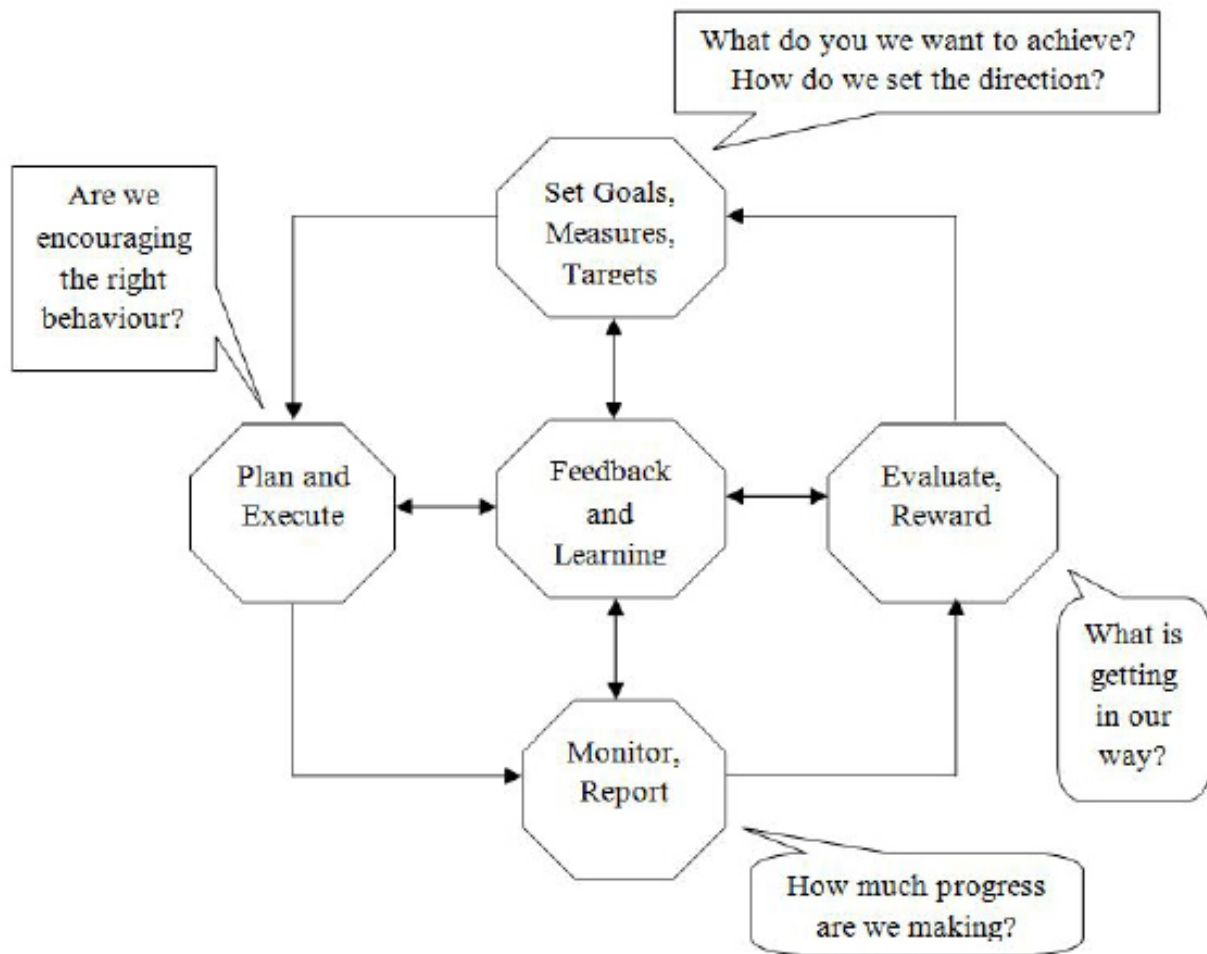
What do you we want to achieve?
How do we set the direction?

Are we encouraging the right behaviour?

Set Goals, Measures, Targets

Plan and Execute

Feedback and Learning

Evaluate, Reward

What is getting in our way?

Monitor, Report

How much progress are we making?